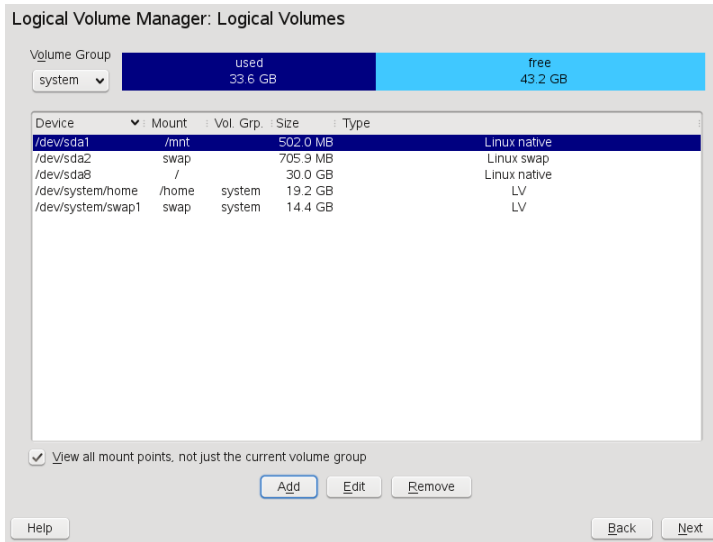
Logical Volume Manager: Logical Volumes

Volume Group
system

used
33.6 GB

free
43.2 GB

| Device | Mount | Vol. Grp. | Size | Type |
|---|---|---|---|---|
| /dev/sda1 | /mnt | | 502.0 MB | Linux native |
| /dev/sda2 | swap | | 705.9 MB | Linux swap |
| /dev/sda8 | / | | 30.0 GB | Linux native |
| /dev/system/home | /home | system | 19.2 GB | LV |
| /dev/system/swap1 | swap | system | 14.4 GB | LV |

View all mount points, not just the current volume group

Add   Edit   Remove

Help   Back   Next